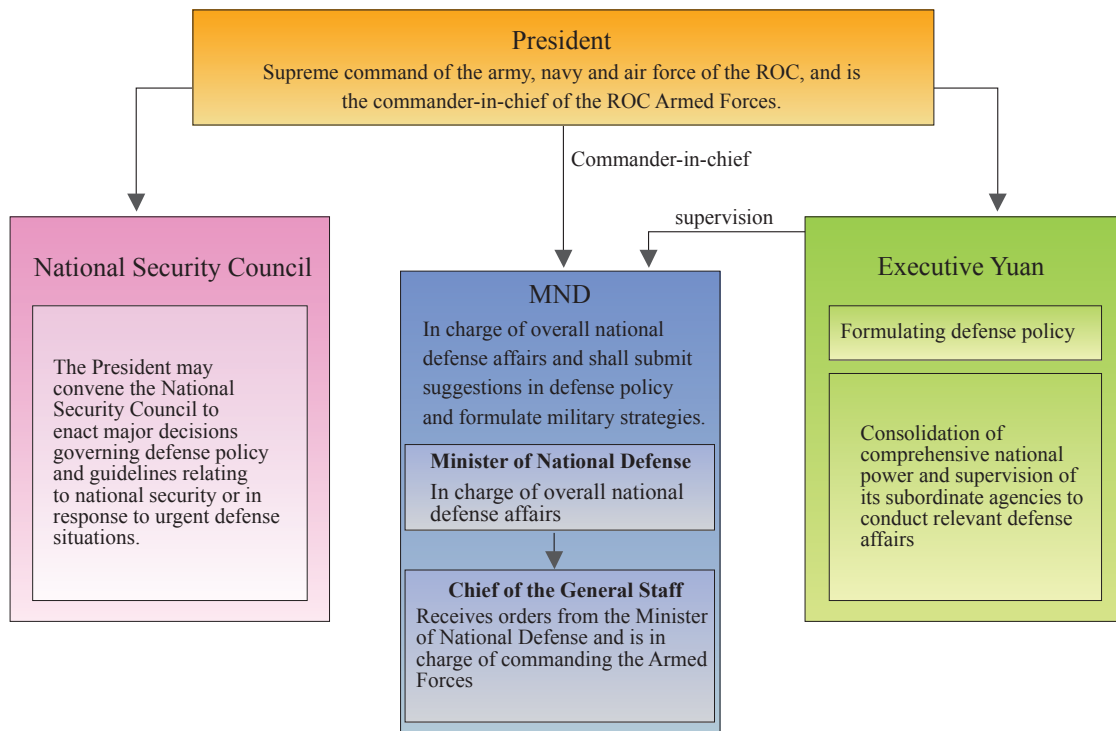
President
Supreme command of the army, navy and air force of the ROC, and is the commander-in-chief of the ROC Armed Forces.

Commander-in-chief

supervision

National Security Council

The President may convene the National Security Council to enact major decisions governing defense policy and guidelines relating to national security or in response to urgent defense situations.

MND
In charge of overall national defense affairs and shall submit suggestions in defense policy and formulate military strategies.

Minister of National Defense
In charge of overall national defense affairs

Chief of the General Staff
Receives orders from the Minister of National Defense and is in charge of commanding the Armed Forces

Executive Yuan

Formulating defense policy

Consolidation of comprehensive national power and supervision of its subordinate agencies to conduct relevant defense affairs